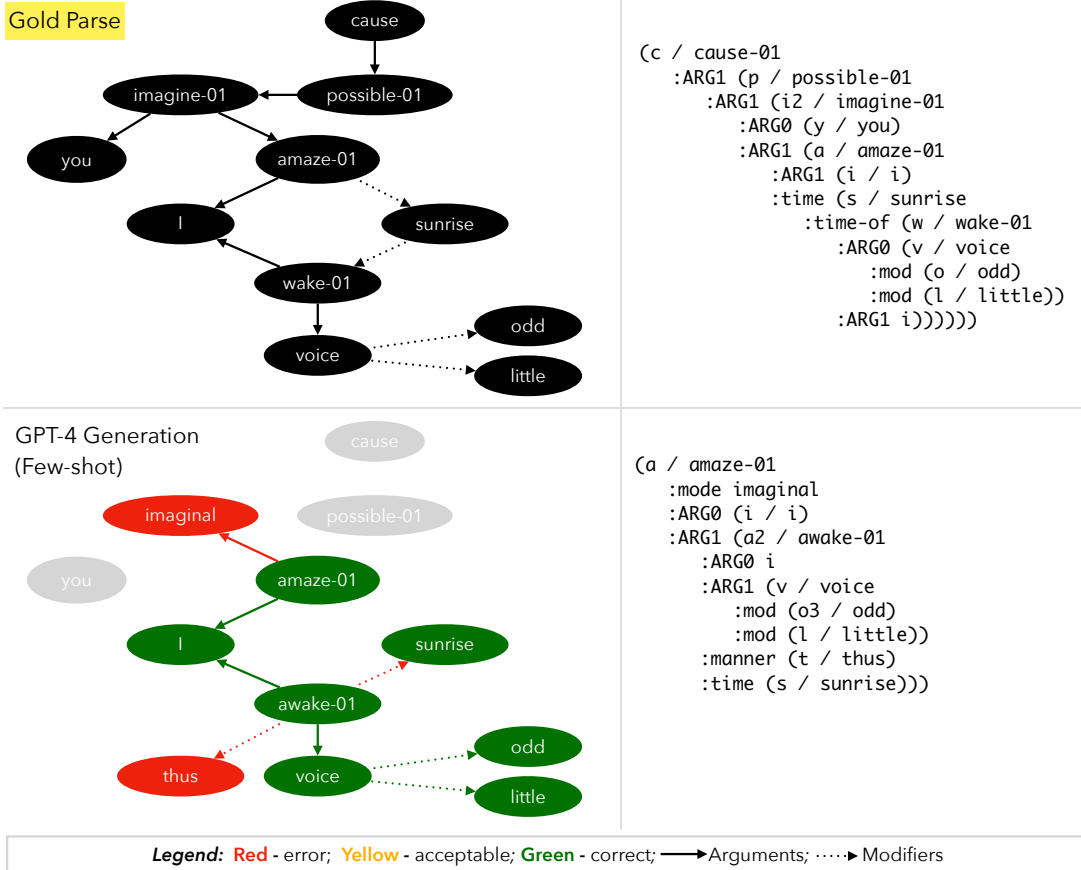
Gold Parse

cause
imagine-01
possible-01
you
amaze-01
I
sunrise
wake-01
voice
odd
little

(c / cause-01
:ARG1 (p / possible-01
:ARG1 (i2 / imagine-01
:ARG0 (y / you)
:ARG1 (a / amaze-01
:ARG1 (i / i)
:time (s / sunrise
:time-of (w / wake-01
:ARG0 (v / voice
:mod (o / odd)
:mod (l / little))
:ARG1 i))))))

GPT-4 Generation
(Few-shot)

cause
imaginal
possible-01
you
amaze-01
I
sunrise
awake-01
thus
voice
odd
little

(a / amaze-01
:mode imaginal
:ARG0 (i / i)
:ARG1 (a2 / awake-01
:ARG0 i
:ARG1 (v / voice
:mod (o3 / odd)
:mod (l / little))
:manner (t / thus)
:time (s / sunrise)))

Legend: Red - error; Yellow - acceptable; Green - correct; Arguments; Modifiers